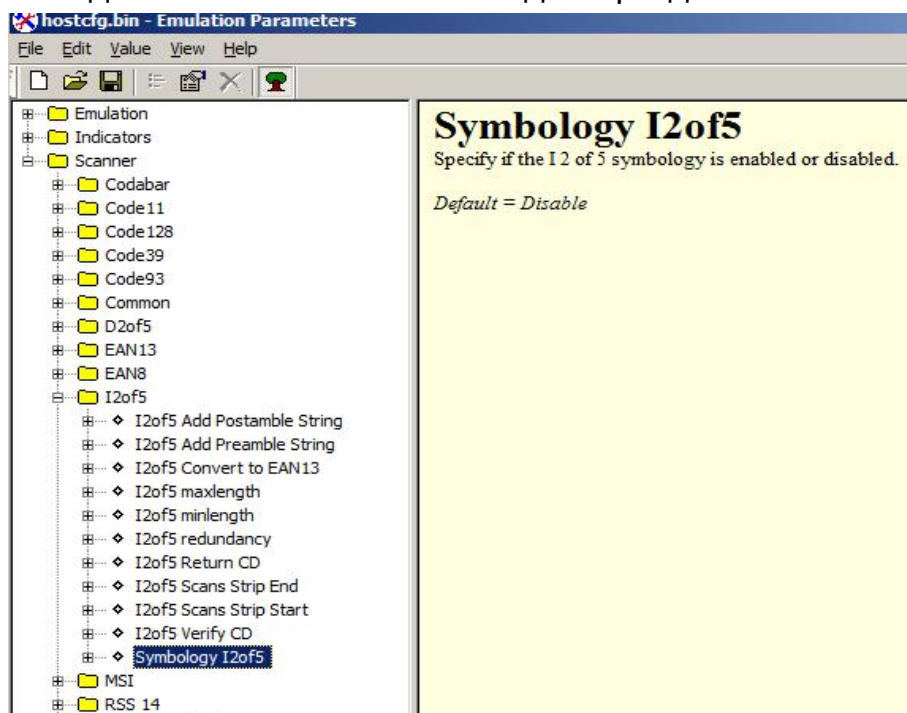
hostcfg.bin - Emulation Parameters

File Edit Value View Help

Emulation
Indicators
Scanner
Codabar
Code11
Code128
Code39
Code93
Common
D2of5
EAN13
EAN8
I2of5
I2of5 Add Postamble String
I2of5 Add Preamble String
I2of5 Convert to EAN13
I2of5 maxlength
I2of5 minlength
I2of5 redundancy
I2of5 Return CD
I2of5 Scans Strip End
I2of5 Scans Strip Start
I2of5 Verify CD
Symbology I2of5
MSI
RSS 14

Symbology I2of5

Specify if the I 2 of 5 symbology is enabled or disabled.

Default = Disable